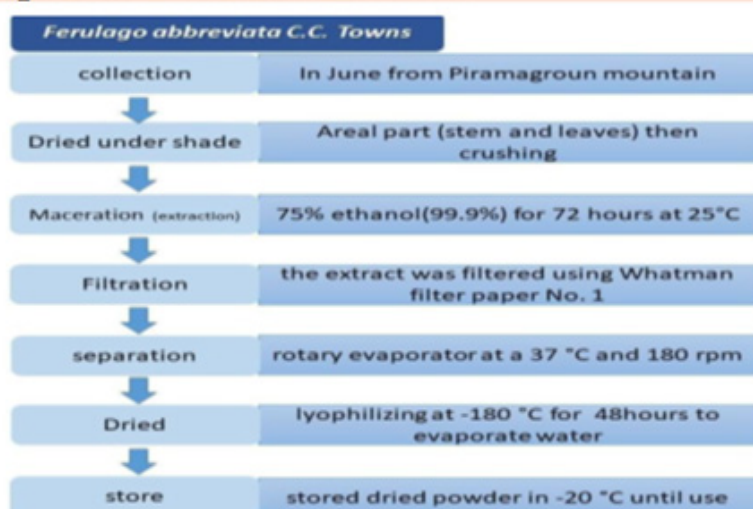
Ferulago abbreviata C.C. Towns

collection
In June from Piramagroun mountain

Dried under shade
Areal part (stem and leaves) then crushing

Maceration (extraction)
75% ethanol(99.9%) for 72 hours at 25°C

Filtration
the extract was filtered using Whatman filter paper No. 1

separation
rotary evaporatorat a 37 °C and 180 rpm

Dried
lyophilizing at -180 °C for 48hours to evaporate water

store
stored dried powder in -20 °C until use